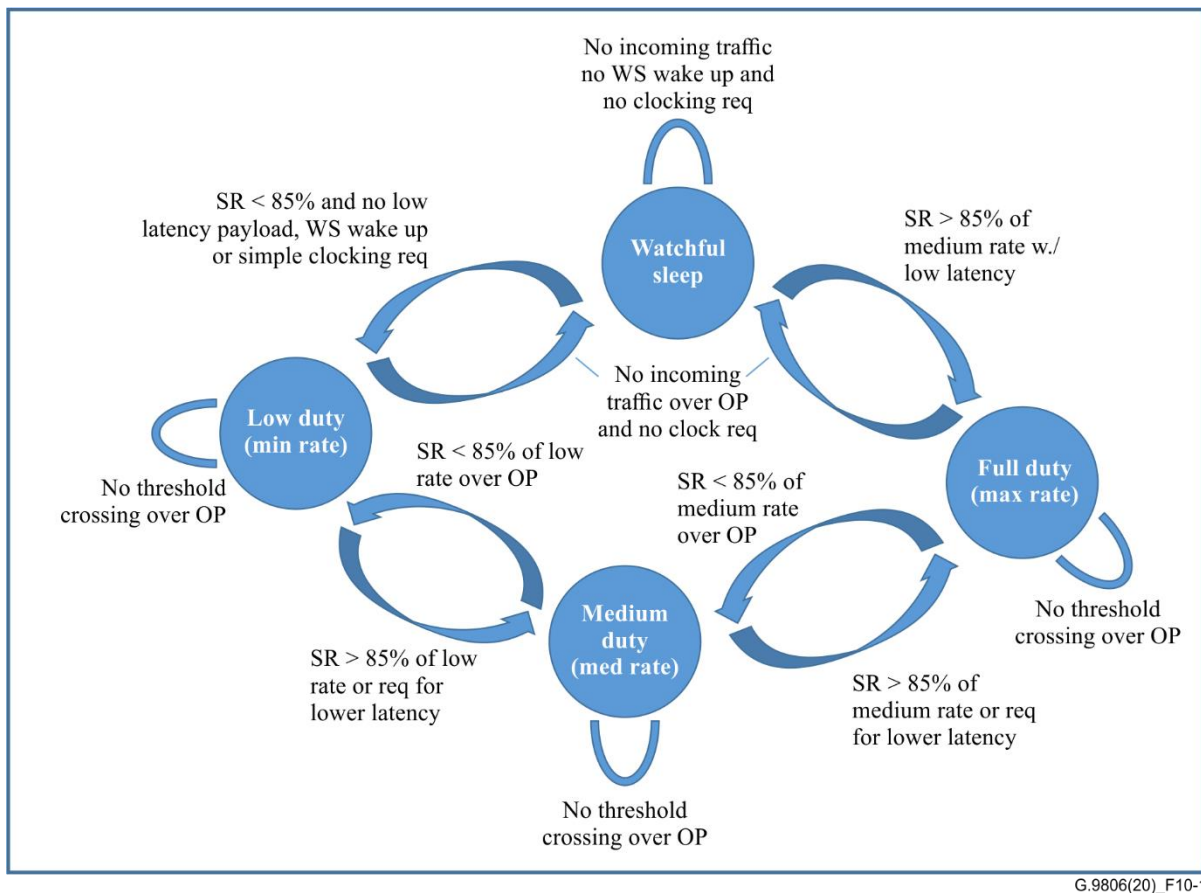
No incoming traffic no WS wake up and no clocking req

SR < 85% and no low latency payload, WS wake up or simple clocking req

Watchful sleep

SR > 85% of medium rate w./ low latency

No incoming traffic over OP and no clock req

Low duty (min rate)

No threshold crossing over OP

SR < 85% of low rate over OP

SR < 85% of medium rate over OP

Full duty (max rate)

No threshold crossing over OP

Medium duty (med rate)

SR > 85% of low rate or req for lower latency

SR > 85% of medium rate or req for lower latency

No threshold crossing over OP

G.9806(20)_F10-